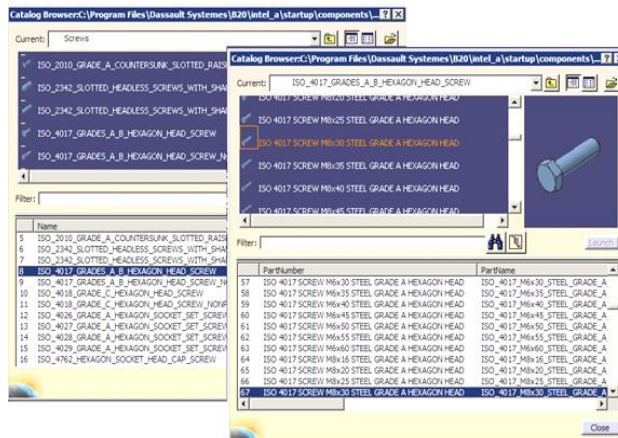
Catalog Browser:C:\Program Files\Dassault Systemes\B20\intel_a\startup\components\... ? X

Current: Screws

ISO_2010_GRADE_A_COUNTERSUNK_SLOTTED_RAISE
ISO_2342_SLOTTED_HEADLESS_SCREWS_WITH_SHA
ISO_2342_SLOTTED_HEADLESS_SCREWS_WITH_SHA
ISO_4017_GRADES_A_B_HEXAGON_HEAD_SCREW
ISO_4017_GRADES_A_B_HEXAGON_HEAD_SCREW_N

Filter:

| | Name |
|---|---|
| 5 | ISO_2010_GRADE_A_COUNTERSUNK_SLOTTED_RAISE |
| 6 | ISO_2342_SLOTTED_HEADLESS_SCREWS_WITH_SHA |
| 7 | ISO_2342_SLOTTED_HEADLESS_SCREWS_WITH_SHA |
| 8 | ISO_4017_GRADES_A_B_HEXAGON_HEAD_SCREW |
| 9 | ISO_4017_GRADES_A_B_HEXAGON_HEAD_SCREW_N |
| 10 | ISO_4018_C_HEXAGON_HEAD_SCREW |
| 11 | ISO_4018_GRADE_C_HEXAGON_HEAD_SCREW_NONF |
| 12 | ISO_4026_GRADE_A_HEXAGON_SOCKET_SET_SCREW |
| 13 | ISO_4027_GRADE_A_HEXAGON_SOCKET_SET_SCREW |
| 14 | ISO_4028_GRADE_A_HEXAGON_SOCKET_SET_SCREW |
| 15 | ISO_4029_GRADE_A_HEXAGON_SOCKET_SET_SCREW |
| 16 | ISO_4762_HEXAGON_SOCKET_HEAD_CAP_SCREW |

Catalog Browser:C:\Program Files\Dassault Systemes\B20\intel_a\startup\components\... ? X

Current: ISO_4017_GRADES_A_B_HEXAGON_HEAD_SCREW

ISO 4017 SCREW M8x20 STEEL GRADE A HEXAGON HEAD
ISO 4017 SCREW M8x25 STEEL GRADE A HEXAGON HEAD
ISO 4017 SCREW M8x30 STEEL GRADE A HEXAGON HEAD
ISO 4017 SCREW M8x35 STEEL GRADE A HEXAGON HEAD
ISO 4017 SCREW M8x40 STEEL GRADE A HEXAGON HEAD
ISO 4017 SCREW M8x45 STEEL GRADE A HEXAGON HEAD

Filter:

Launch

| | PartNumber | PartName |
|---|---|---|
| 57 | ISO 4017 SCREW M6x30 STEEL GRADE A HEXAGON HEAD | ISO_4017_M6x30_STEEL_GRADE_A |
| 58 | ISO 4017 SCREW M6x35 STEEL GRADE A HEXAGON HEAD | ISO_4017_M6x35_STEEL_GRADE_A |
| 59 | ISO 4017 SCREW M6x40 STEEL GRADE A HEXAGON HEAD | ISO_4017_M6x40_STEEL_GRADE_A |
| 60 | ISO 4017 SCREW M6x45 STEEL GRADE A HEXAGON HEAD | ISO_4017_M6x45_STEEL_GRADE_A |
| 61 | ISO 4017 SCREW M6x50 STEEL GRADE A HEXAGON HEAD | ISO_4017_M6x50_STEEL_GRADE_A |
| 62 | ISO 4017 SCREW M6x55 STEEL GRADE A HEXAGON HEAD | ISO_4017_M6x55_STEEL_GRADE_A |
| 63 | ISO 4017 SCREW M6x60 STEEL GRADE A HEXAGON HEAD | ISO_4017_M6x60_STEEL_GRADE_A |
| 64 | ISO 4017 SCREW M8x16 STEEL GRADE A HEXAGON HEAD | ISO_4017_M8x16_STEEL_GRADE_A |
| 65 | ISO 4017 SCREW M8x20 STEEL GRADE A HEXAGON HEAD | ISO_4017_M8x20_STEEL_GRADE_A |
| 66 | ISO 4017 SCREW M8x25 STEEL GRADE A HEXAGON HEAD | ISO_4017_M8x25_STEEL_GRADE_A |
| 67 | ISO 4017 SCREW M8x30 STEEL GRADE A HEXAGON HEAD | ISO_4017_M8x30_STEEL_GRADE_A |

Close